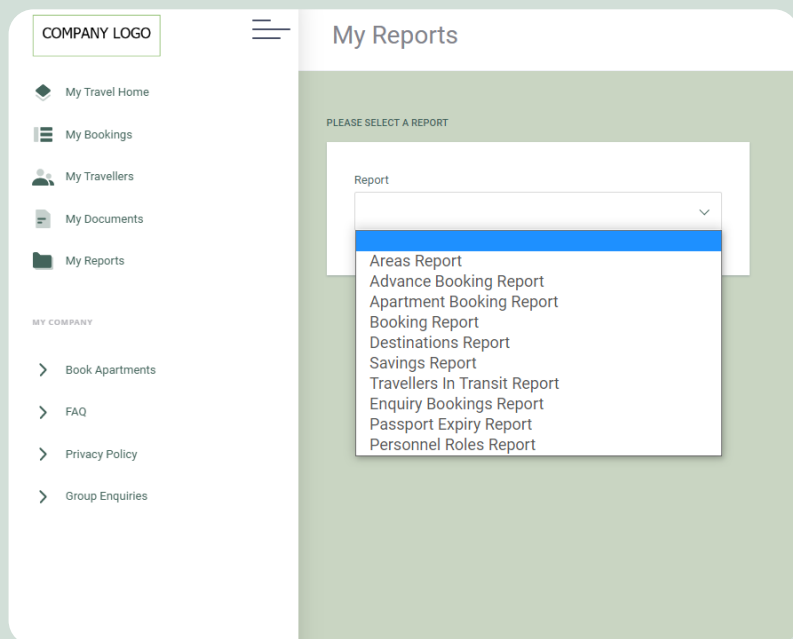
COMPANY LOGO

My Travel Home
My Bookings
My Travellers
My Documents
My Reports

MY COMPANY

Book Apartments
FAQ
Privacy Policy
Group Enquiries

My Reports

PLEASE SELECT A REPORT

Report

Areas Report
Advance Booking Report
Apartment Booking Report
Booking Report
Destinations Report
Savings Report
Travellers In Transit Report
Enquiry Bookings Report
Passport Expiry Report
Personnel Roles Report